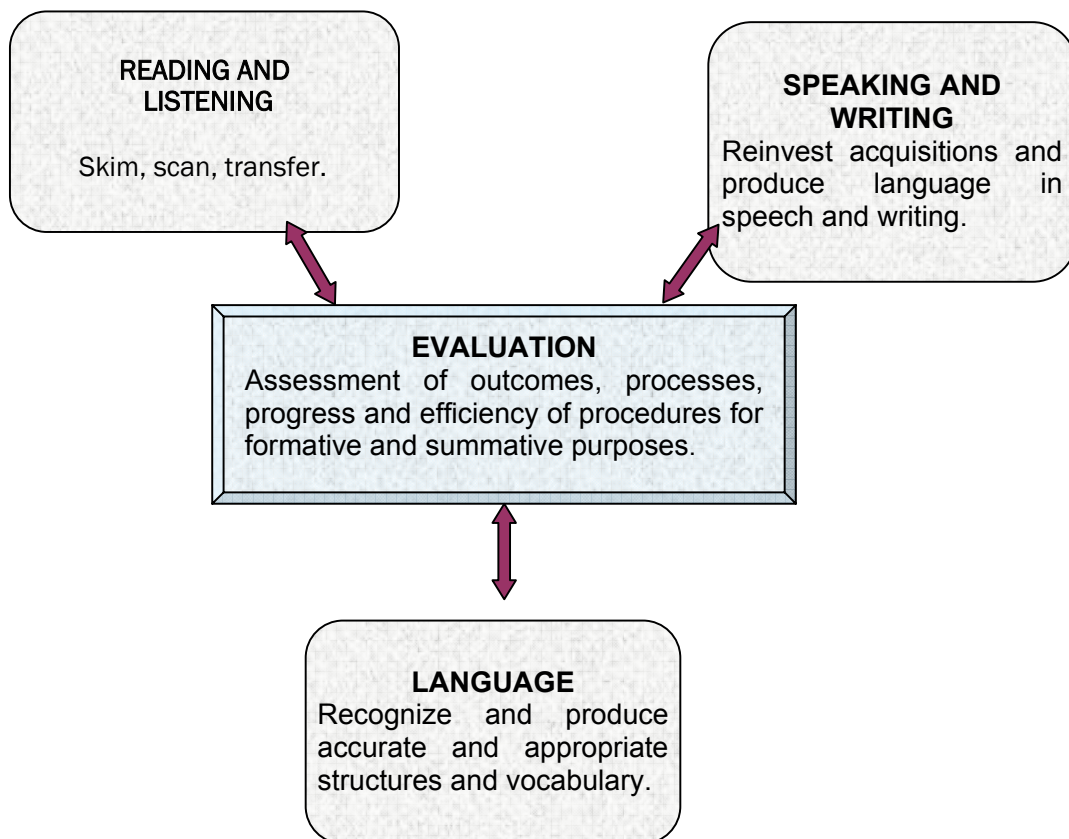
READING AND LISTENING

Skim, scan, transfer.

SPEAKING AND WRITING

Reinvest acquisitions and produce language in speech and writing.

EVALUATION

Assessment of outcomes, processes, progress and efficiency of procedures for formative and summative purposes.

LANGUAGE

Recognize and produce accurate and appropriate structures and vocabulary.